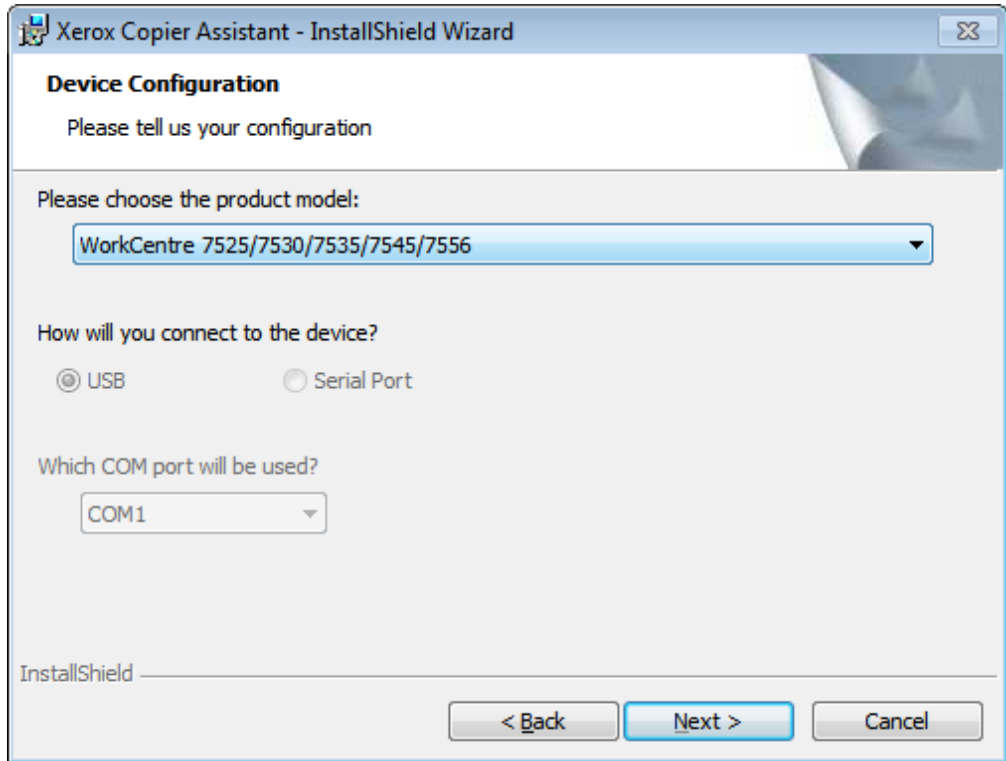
Xerox Copier Assistant - InstallShield Wizard

Device Configuration

Please tell us your configuration

Please choose the product model:

WorkCentre 7525/7530/7535/7545/7556

How will you connect to the device?

USB

Serial Port

Which COM port will be used?

COM1

InstallShield

< Back

Next >

Cancel